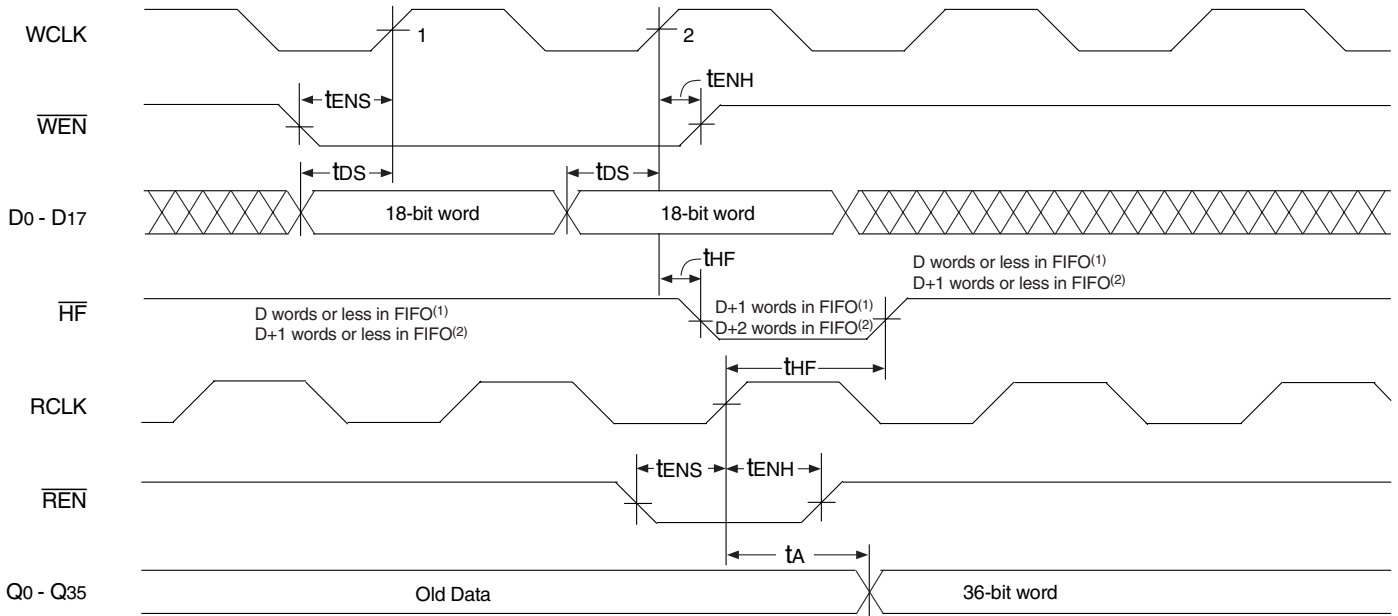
WCLK

1

2

$t_{ENS}$

$t_{ENH}$

$\overline{WEN}$

$t_{DS}$

$t_{DS}$

$D_0$ - $D_{17}$

18-bit word

18-bit word

$t_{HF}$

D words or less in FIFO$^{(1)}$
D+1 words or less in FIFO$^{(2)}$

$\overline{HF}$

D words or less in FIFO$^{(1)}$
D+1 words or less in FIFO$^{(2)}$

D+1 words in FIFO$^{(1)}$
D+2 words in FIFO$^{(2)}$

$t_{HF}$

RCLK

$t_{ENS}$

$t_{ENH}$

$\overline{REN}$

$t_A$

$Q_0$ - $Q_{35}$

Old Data

36-bit word